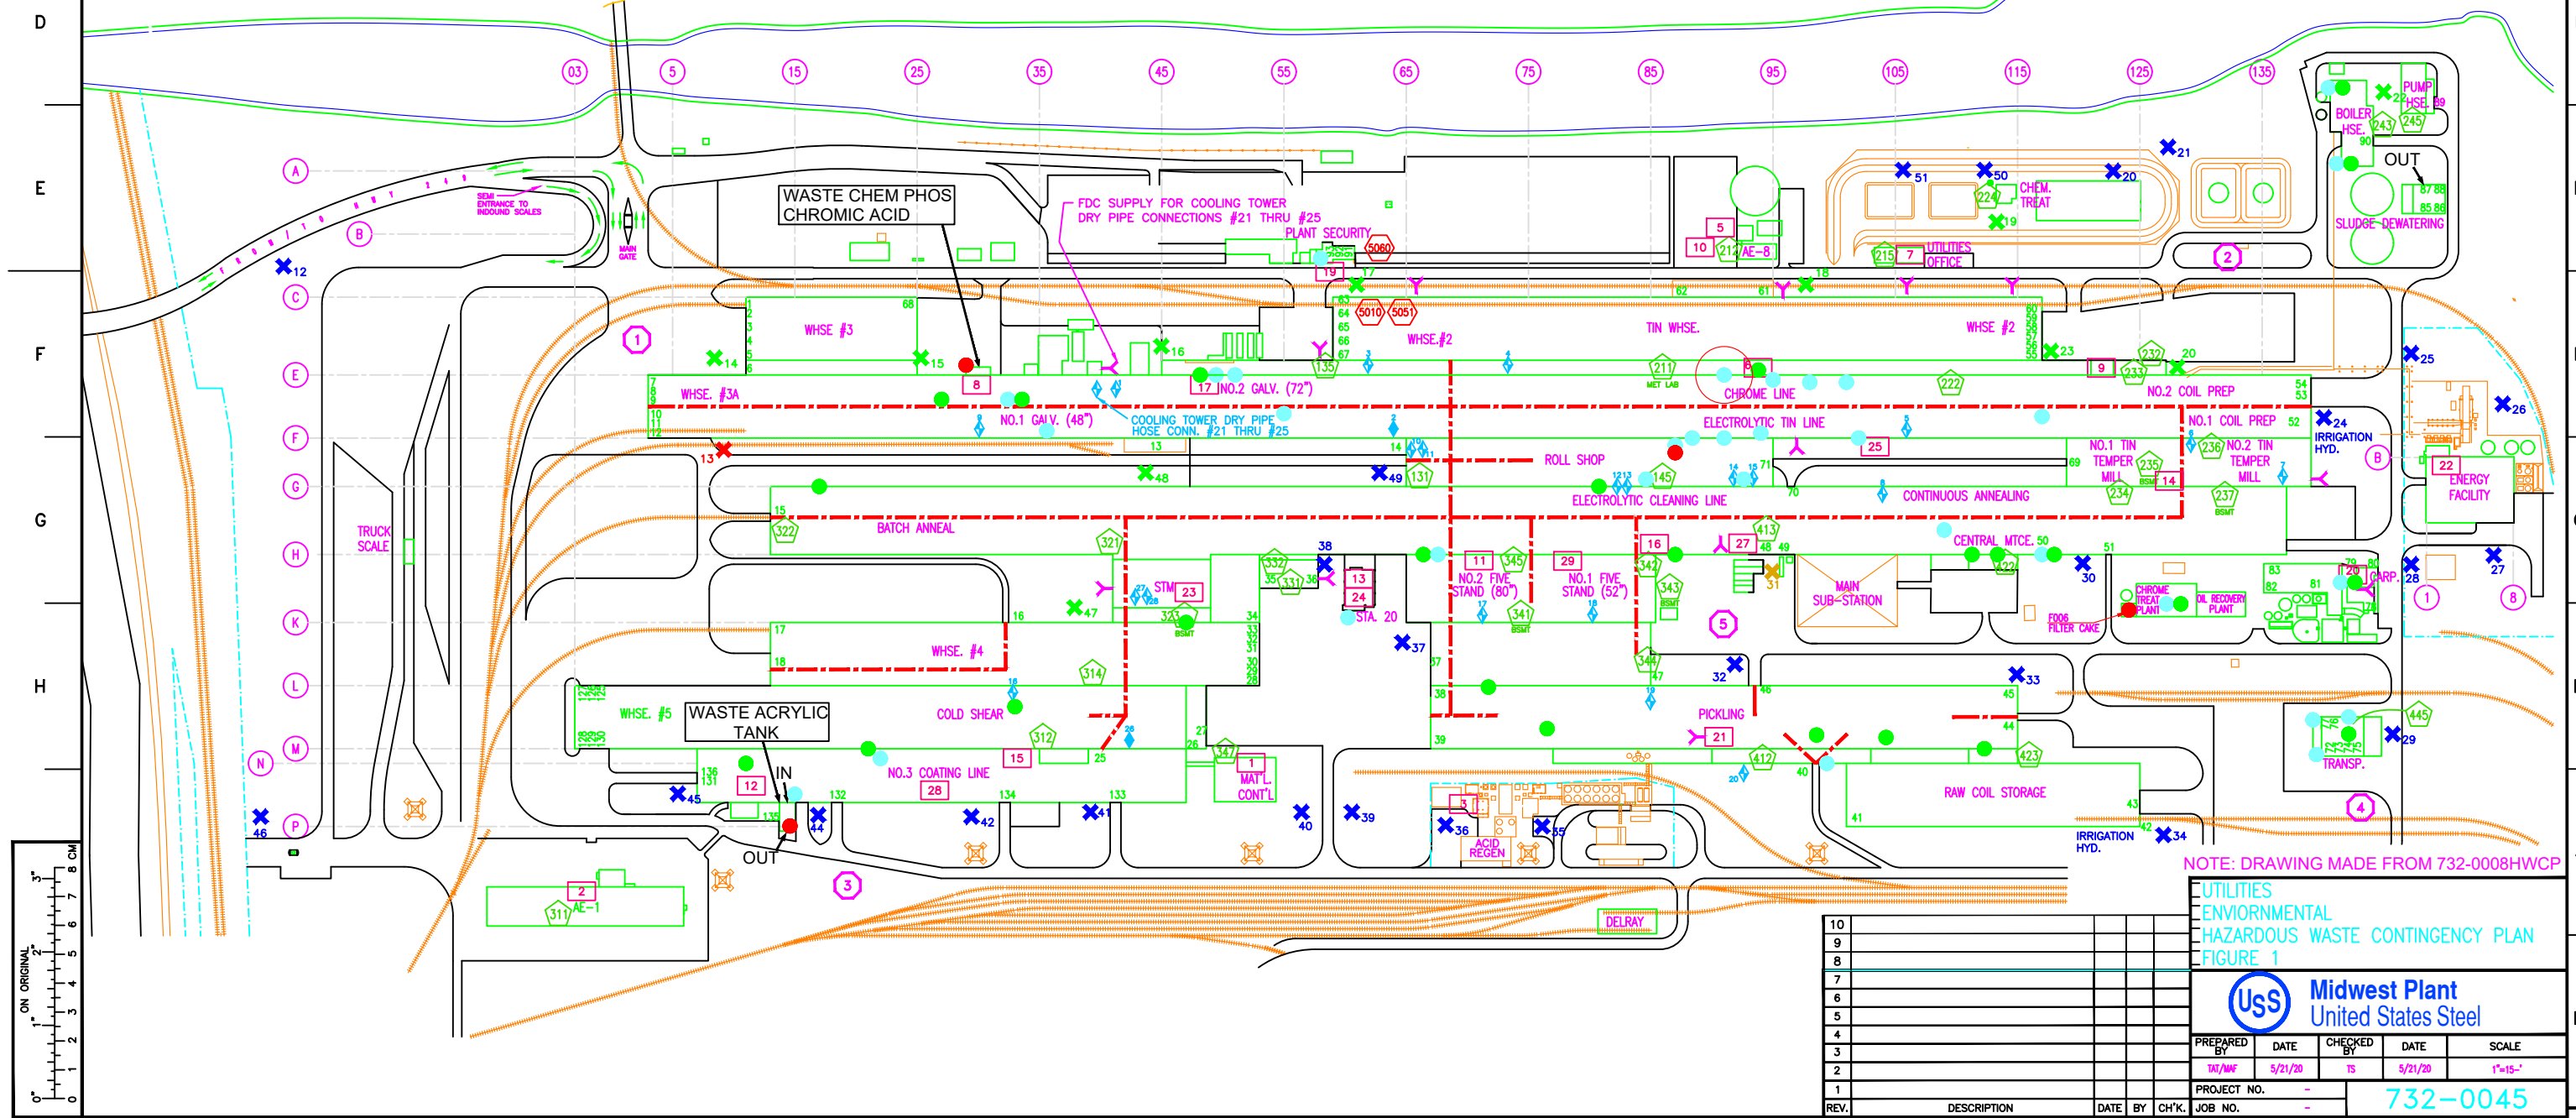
D
E
F
G
H

03 5 15 25 35 45 55 65 75 85 95 105 115 125 135

A
B
C
E
F
G
H
K
L
M
N
P

WASTE CHEM PHOS
CHROMIC ACID

FDC SUPPLY FOR COOLING TOWER
DRY PIPE CONNECTIONS #21 THRU #25

PLANT SECURITY

SEMI ENTRANCE TO INBOUND SCALES

MAIN GATE

WHSE. #3
WHSE. #3A
NO.2 GALV. (72")
NO.1 GALV. (48")
COOLING TOWER DRY PIPE HOSE CONN. #21 THRU #25
WHSE. #2
TIN WHSE.
WHSE. #2
CHROME LINE
ELECTROLYTIC TIN LINE
NO.2 COIL PREP
NO.1 COIL PREP
ROLL SHOP
ELECTROLYTIC CLEANING LINE
CONTINUOUS ANNEALING
NO.1 TIN TEMPER MILL
NO.2 TIN TEMPER MILL
ENERGY FACILITY
IRRIGATION HYD.
BATCH ANNEAL
TRUCK SCALE
CENTRAL MTCE.
MAIN SUB-STATION
CHROME TREAT PLANT
OIL RECOVERY PLANT
FOOG FILTER CAKE
CARP.
STM
STA. 20
NO.2 FIVE STAND (80")
NO.1 FIVE STAND (52")
WHSE. #4
COLD SHEAR
WHSE. #5
WASTE ACRYLIC TANK
NO.3 COATING LINE
IN
OUT
PICKLING
RAW COIL STORAGE
MAT'L. CONT'L
ACID REGEN
TRANSP.
IRRIGATION HYD.
DELRAY
BOILER HSE.
PUMP HSE.
CHEM. TREAT
UTILITIES OFFICE
SLUDGE DEWATERING
OUT
MET LAB
BSMT
AE-8
AE-1

NOTE: DRAWING MADE FROM 732-0008HWCP

UTILITIES
ENVIORNMENTAL
HAZARDOUS WASTE CONTINGENCY PLAN
FIGURE 1

USS
Midwest Plant
United States Steel

| PREPARED BY | DATE | CHECKED BY | DATE | SCALE |
|---|---|---|---|---|
| TAT/MAF | 5/21/20 | TS | 5/21/20 | 1"=15-' |

PROJECT NO. -
JOB NO. -
732-0045

| REV. | DESCRIPTION | DATE | BY | CH'K. |
|---|---|---|---|---|
| 10 | | | | |
| 9 | | | | |
| 8 | | | | |
| 7 | | | | |
| 6 | | | | |
| 5 | | | | |
| 4 | | | | |
| 3 | | | | |
| 2 | | | | |
| 1 | | | | |

ON ORIGINAL
0" 1" 2" 3"
0 1 2 3 4 5 6 7 8 CM